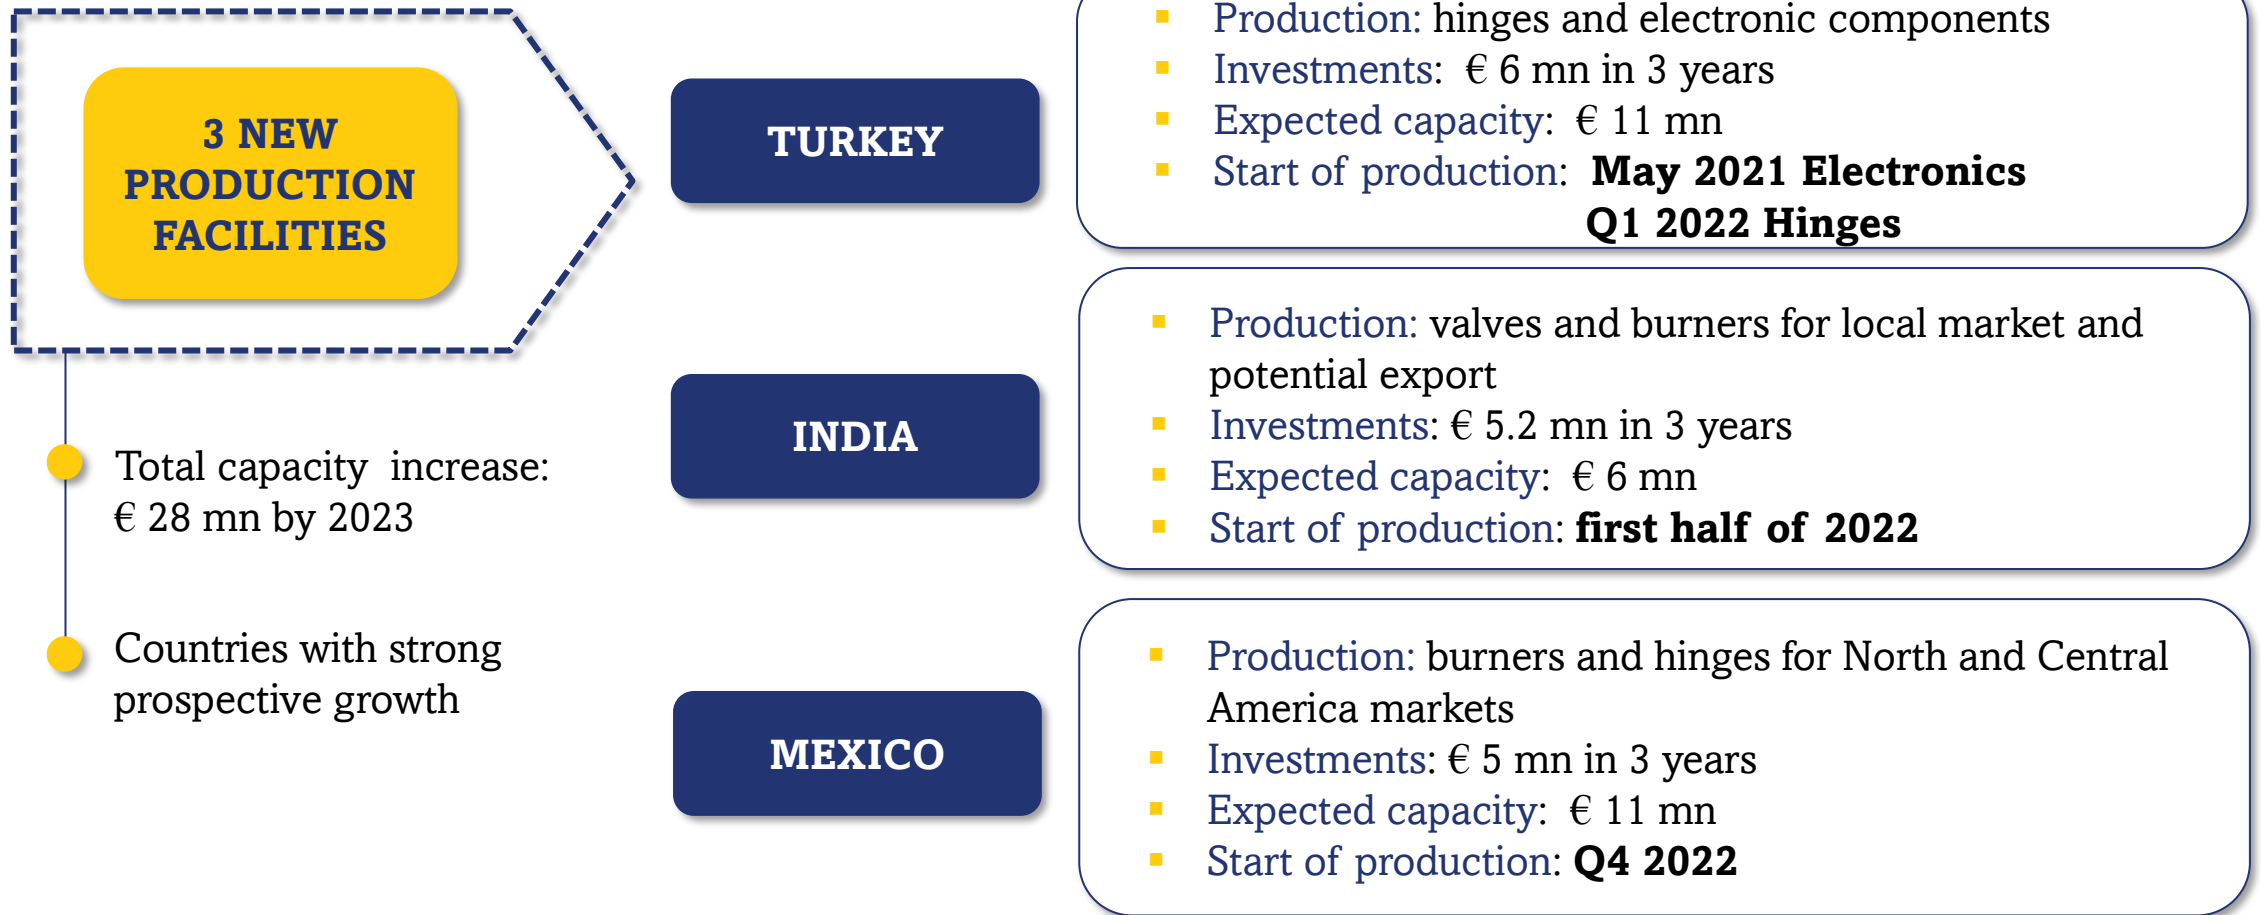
3 NEW PRODUCTION FACILITIES

Total capacity increase: € 28 mn by 2023

Countries with strong prospective growth

TURKEY

- Production: hinges and electronic components
- Investments: € 6 mn in 3 years
- Expected capacity: € 11 mn
- Start of production: **May 2021 Electronics Q1 2022 Hinges**

INDIA

- Production: valves and burners for local market and potential export
- Investments: € 5.2 mn in 3 years
- Expected capacity: € 6 mn
- Start of production: **first half of 2022**

MEXICO

- Production: burners and hinges for North and Central America markets
- Investments: € 5 mn in 3 years
- Expected capacity: € 11 mn
- Start of production: **Q4 2022**